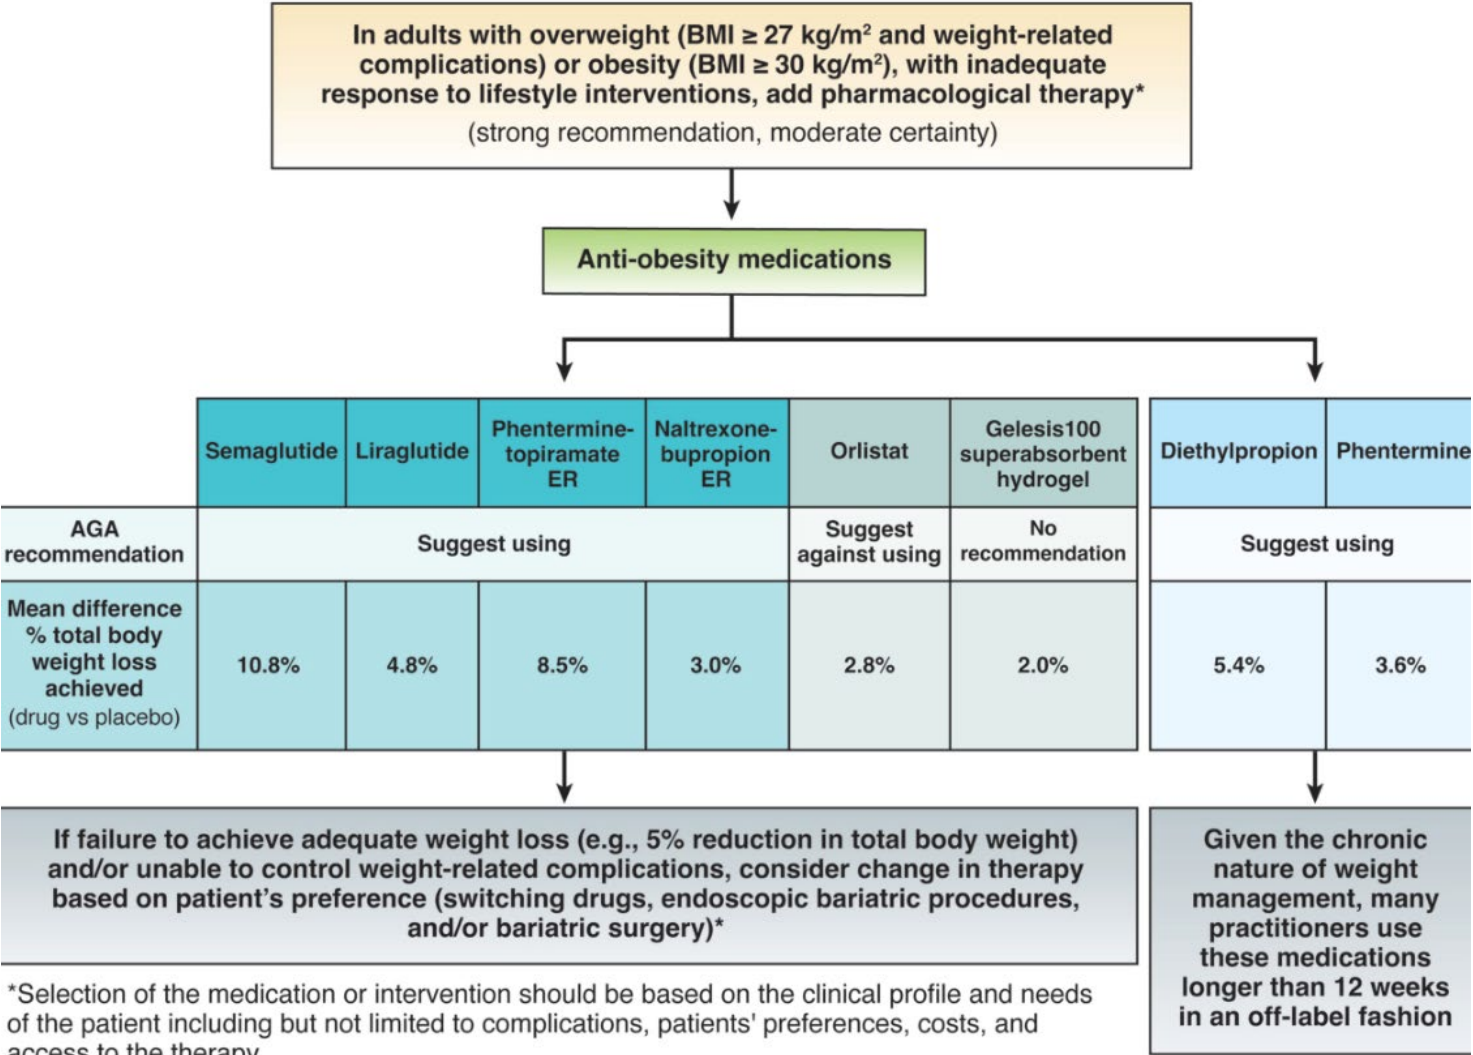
In adults with overweight (BMI ≥ 27 kg/m$^2$ and weight-related complications) or obesity (BMI ≥ 30 kg/m$^2$), with inadequate response to lifestyle interventions, add pharmacological therapy*
(strong recommendation, moderate certainty)

Anti-obesity medications

| | Semaglutide | Liraglutide | Phentermine-topiramate ER | Naltrexone-bupropion ER | Orlistat | Gelesis100 superabsorbent hydrogel | Diethylpropion | Phentermine |
|---|---|---|---|---|---|---|---|---|
| AGA recommendation | Suggest using | | | | Suggest against using | No recommendation | Suggest using | |
| Mean difference % total body weight loss achieved (drug vs placebo) | 10.8% | 4.8% | 8.5% | 3.0% | 2.8% | 2.0% | 5.4% | 3.6% |

If failure to achieve adequate weight loss (e.g., 5% reduction in total body weight) and/or unable to control weight-related complications, consider change in therapy based on patient's preference (switching drugs, endoscopic bariatric procedures, and/or bariatric surgery)*

Given the chronic nature of weight management, many practitioners use these medications longer than 12 weeks in an off-label fashion

*Selection of the medication or intervention should be based on the clinical profile and needs of the patient including but not limited to complications, patients' preferences, costs, and access to the therapy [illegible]